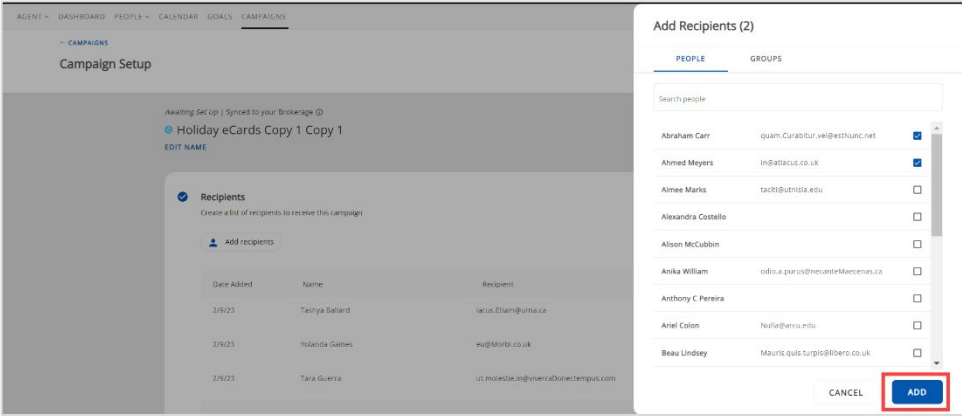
AGENT DASHBOARD PEOPLE CALENDAR GOALS CAMPAIGNS

← CAMPAIGNS

Campaign Setup

Awaiting Set Up | Synced to your Brokerage ⓘ

Holiday eCards Copy 1 Copy 1

EDIT NAME

Recipients

Create a list of recipients to receive this campaign

Add recipients

| Date Added | Name | Recipient |
|---|---|---|
| 2/9/23 | Tashya Ballard | lacus.Etiam@urna.ca |
| 2/9/23 | Yolanda Gaines | eu@Morbi.co.uk |
| 2/9/23 | Tara Guerra | ut.molestie.in@viverraDonectempus.com |

Add Recipients (2)

PEOPLE GROUPS

Search people

| Name | Email |
|---|---|
| Abraham Carr | quam.Curabitur.vel@estNunc.net |
| Ahmed Meyers | in@atlacus.co.uk |
| Aimee Marks | taciti@utnisla.edu |
| Alexandra Costello | |
| Alison McCubbin | |
| Anika William | odio.a.purus@necanteMaecenas.ca |
| Anthony C Pereira | |
| Ariel Colon | Nulla@arcu.edu |
| Beau Lindsey | Mauris.quis.turpis@libero.co.uk |

CANCEL ADD